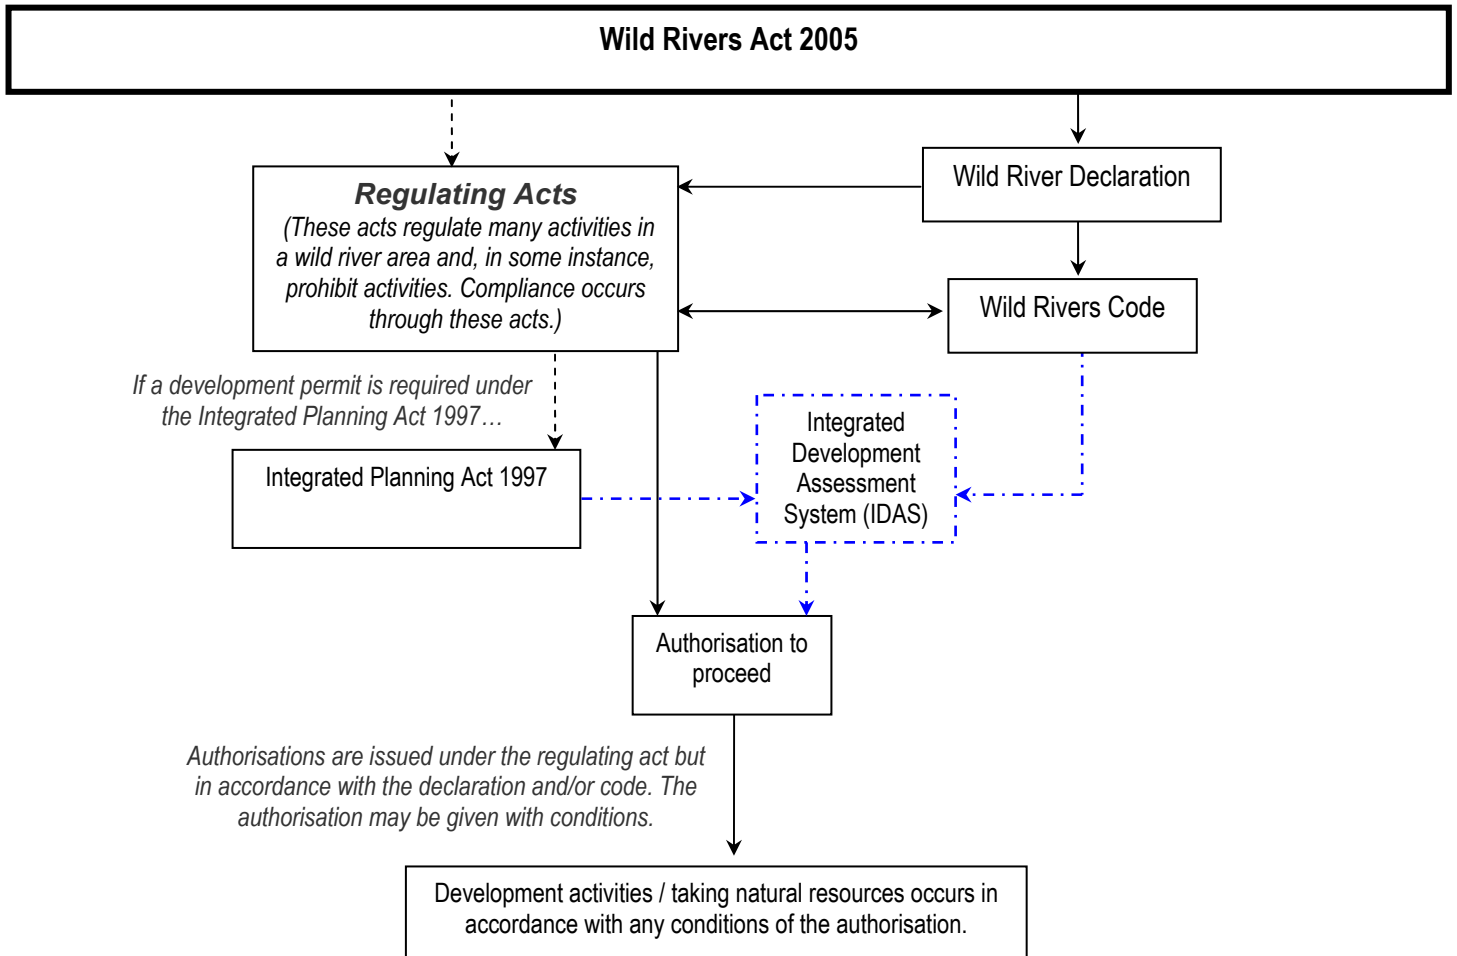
Wild Rivers Act 2005

Regulating Acts
(These acts regulate many activities in a wild river area and, in some instance, prohibit activities. Compliance occurs through these acts.)

Wild River Declaration

Wild Rivers Code

If a development permit is required under the Integrated Planning Act 1997…

Integrated Planning Act 1997

Integrated Development Assessment System (IDAS)

Authorisation to proceed

Authorisations are issued under the regulating act but in accordance with the declaration and/or code. The authorisation may be given with conditions.

Development activities / taking natural resources occurs in accordance with any conditions of the authorisation.